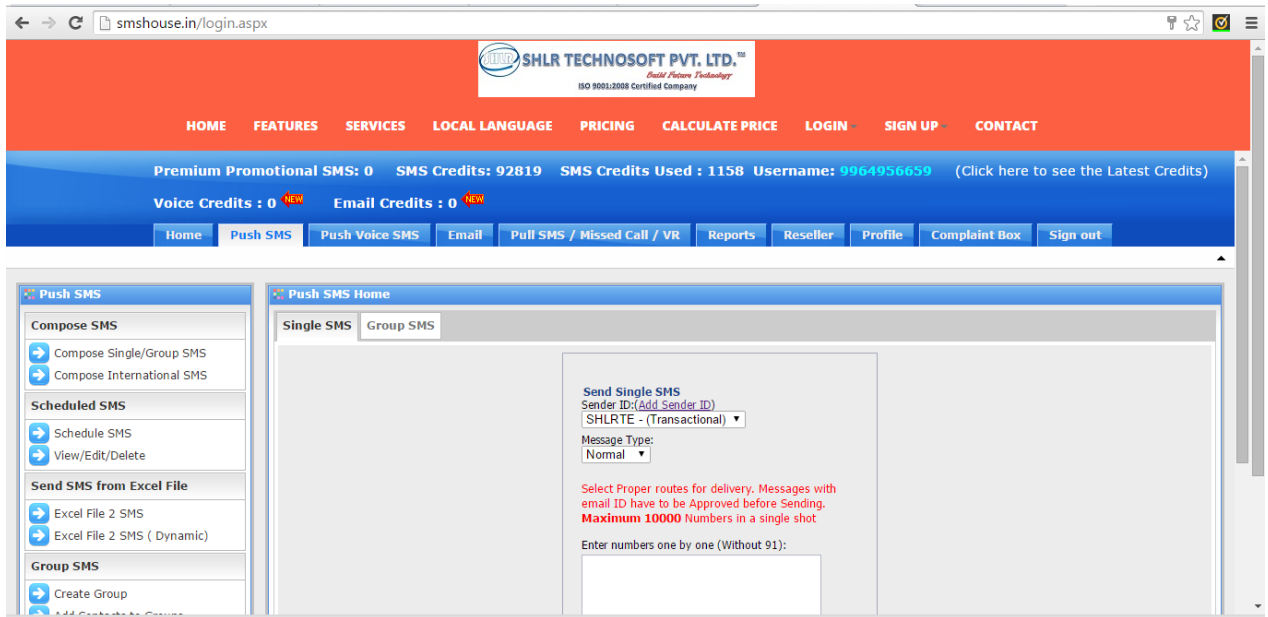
smshouse.in/login.aspx

SHLR TECHNOSOFT PVT. LTD.™
Build Future Technology
ISO 9001:2008 Certified Company

HOME FEATURES SERVICES LOCAL LANGUAGE PRICING CALCULATE PRICE LOGIN SIGN UP CONTACT

Premium Promotional SMS: 0 SMS Credits: 92819 SMS Credits Used : 1158 Username: 9964956659 (Click here to see the Latest Credits)

Voice Credits : 0 NEW Email Credits : 0 NEW

Home | Push SMS | Push Voice SMS | Email | Pull SMS / Missed Call / VR | Reports | Reseller | Profile | Complaint Box | Sign out

Push SMS

Compose SMS
Compose Single/Group SMS
Compose International SMS

Scheduled SMS
Schedule SMS
View/Edit/Delete

Send SMS from Excel File
Excel File 2 SMS
Excel File 2 SMS ( Dynamic)

Group SMS
Create Group
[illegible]

Push SMS Home

Single SMS | Group SMS

Send Single SMS
Sender ID:(Add Sender ID)
SHLRTE - (Transactional)
Message Type:
Normal

Select Proper routes for delivery. Messages with email ID have to be Approved before Sending.
Maximum 10000 Numbers in a single shot

Enter numbers one by one (Without 91):